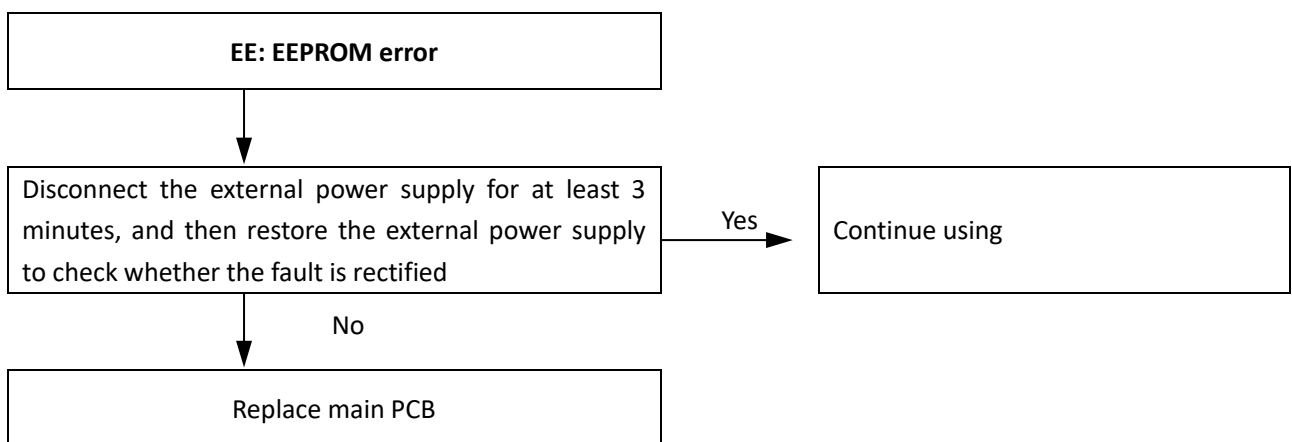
EE: EEPROM error

Disconnect the external power supply for at least 3 minutes, and then restore the external power supply to check whether the fault is rectified

Yes

Continue using

No

Replace main PCB